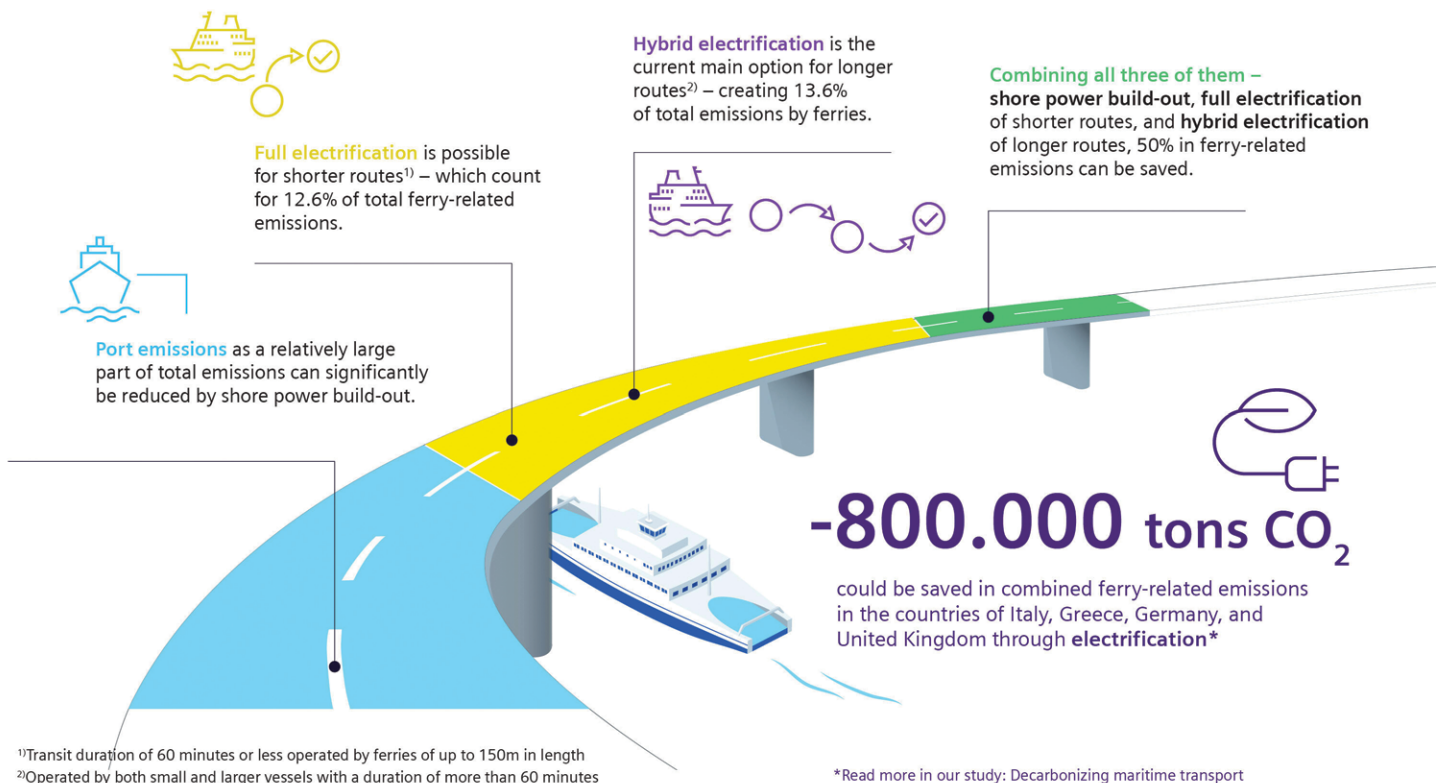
**Hybrid electrification** is the current main option for longer routes$^{2)}$ – creating 13.6% of total emissions by ferries.

**Combining all three of them – shore power build-out**, **full electrification** of shorter routes, and **hybrid electrification** of longer routes, 50% in ferry-related emissions can be saved.

**Full electrification** is possible for shorter routes$^{1)}$ – which count for 12.6% of total ferry-related emissions.

**Port emissions** as a relatively large part of total emissions can significantly be reduced by shore power build-out.

**-800.000 tons $CO_2$**

could be saved in combined ferry-related emissions in the countries of Italy, Greece, Germany, and United Kingdom through **electrification***

$^{1)}$Transit duration of 60 minutes or less operated by ferries of up to 150m in length
$^{2)}$Operated by both small and larger vessels with a duration of more than 60 minutes

*Read more in our study: Decarbonizing maritime transport